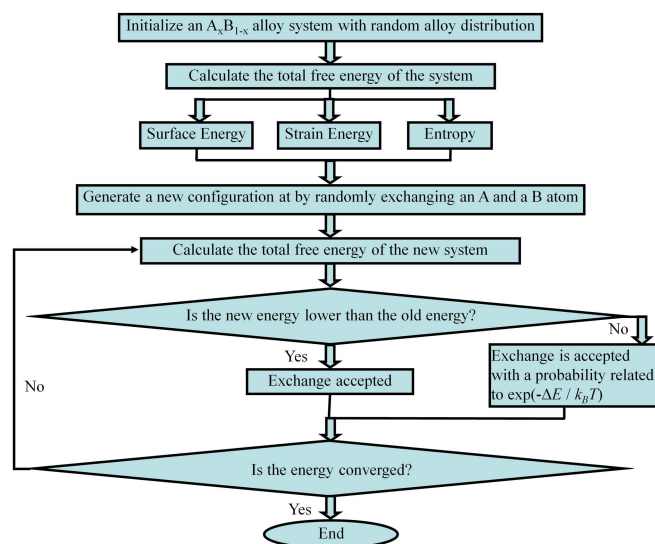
Initialize an $A_xB_{1-x}$ alloy system with random alloy distribution

Calculate the total free energy of the system

Surface Energy

Strain Energy

Entropy

Generate a new configuration at by randomly exchanging an A and a B atom

Calculate the total free energy of the new system

Is the new energy lower than the old energy?

No

Yes

Exchange accepted

Exchange is accepted with a probability related to $\exp(-\Delta E / k_B T)$

No

Is the energy converged?

Yes

End